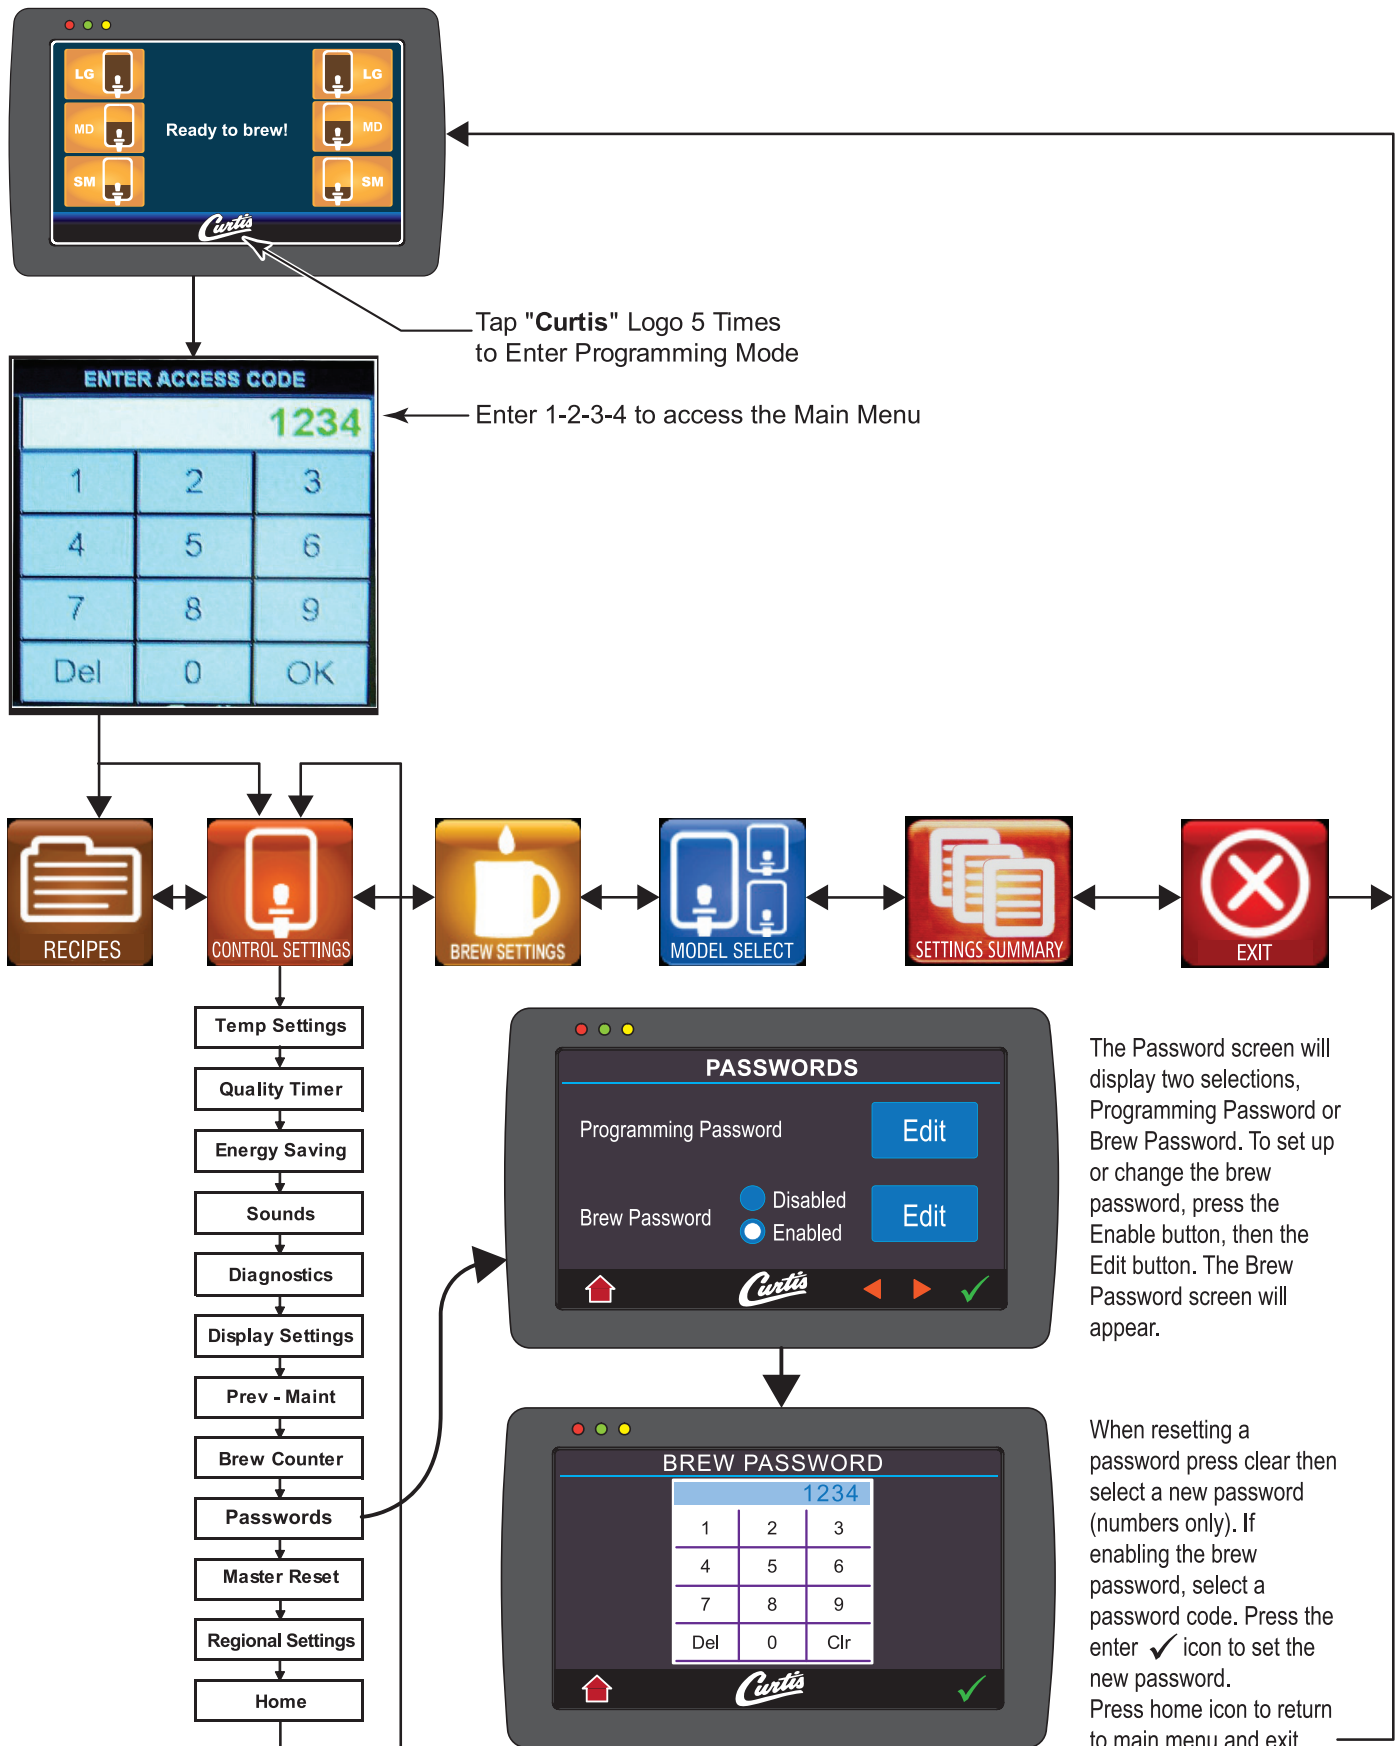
LG LG
MD Ready to brew! MD
SM SM
Curtis

Tap "**Curtis**" Logo 5 Times
to Enter Programming Mode

ENTER ACCESS CODE
1234

| 1 | 2 | 3 |
|---|---|---|
| 4 | 5 | 6 |
| 7 | 8 | 9 |
| Del | 0 | OK |

Enter 1-2-3-4 to access the Main Menu

RECIPES
CONTROL SETTINGS
BREW SETTINGS
MODEL SELECT
SETTINGS SUMMARY
EXIT

Temp Settings
Quality Timer
Energy Saving
Sounds
Diagnostics
Display Settings
Prev - Maint
Brew Counter
Passwords
Master Reset
Regional Settings
Home

PASSWORDS
Programming Password Edit
Brew Password Disabled Enabled Edit
Curtis

The Password screen will display two selections, Programming Password or Brew Password. To set up or change the brew password, press the Enable button, then the Edit button. The Brew Password screen will appear.

BREW PASSWORD
1234

| 1 | 2 | 3 |
|---|---|---|
| 4 | 5 | 6 |
| 7 | 8 | 9 |
| Del | 0 | Clr |

Curtis

When resetting a password press clear then select a new password (numbers only). If enabling the brew password, select a password code. Press the enter ✓ icon to set the new password.
Press home icon to return to main menu and exit